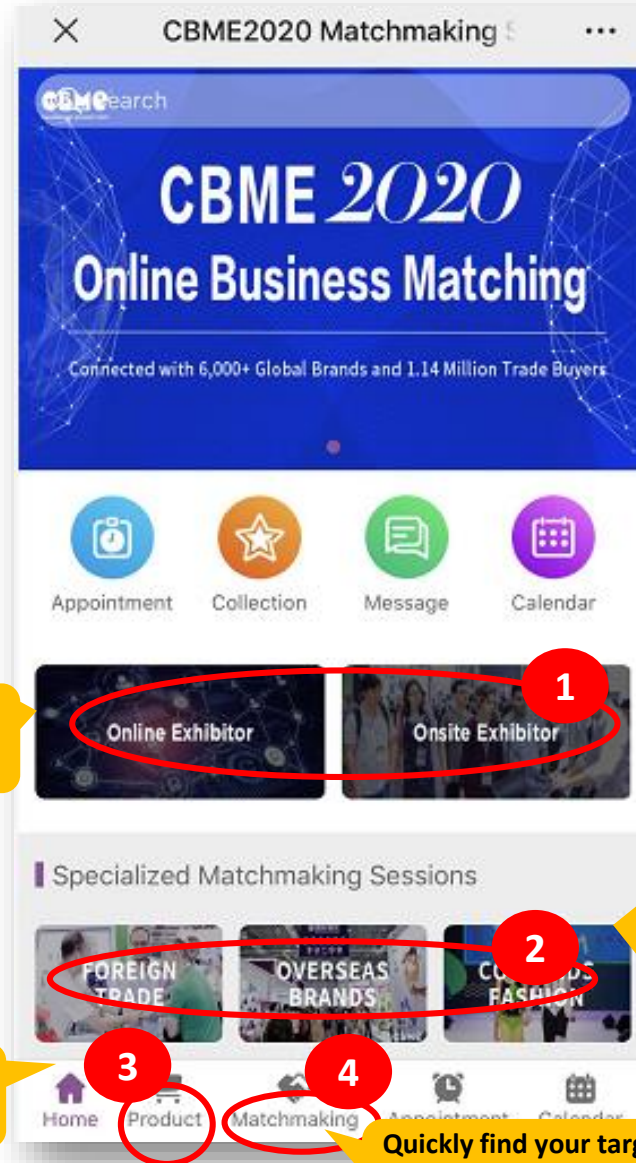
CBME2020 Matchmaking

CBME Search

CBME 2020
Online Business Matching

Connected with 6,000+ Global Brands and 1.14 Million Trade Buyers

Appointment
Collection
Message
Calendar

1

Online Exhibitor
Onsite Exhibitor

Specialized Matchmaking Sessions

2

FOREIGN TRADE
OVERSEAS BRANDS
CO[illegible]S FASHION

3
4

Home
Product
Matchmaking
Appointment
Calendar

Quickly find your targ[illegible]